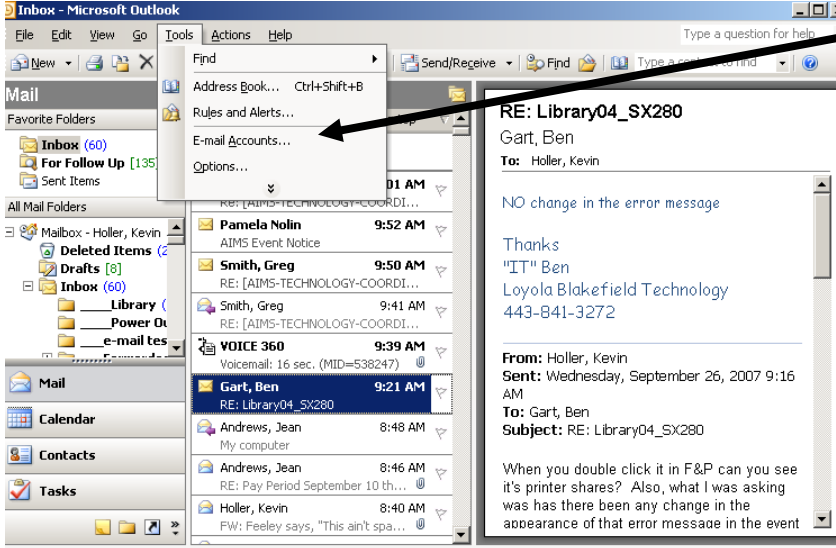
Inbox - Microsoft Outlook

File Edit View Go Tools Actions Help

Type a question for help

New

Send/Receive

Find

Type a contact to find

Find

Address Book... Ctrl+Shift+B

Rules and Alerts...

E-mail Accounts...

Options...

Mail

Favorite Folders

Inbox (60)

For Follow Up [135]

Sent Items

All Mail Folders

Mailbox - Holler, Kevin

Deleted Items (2

Drafts [8]

Inbox (60)

____Library (

____Power Ou

___e-mail tes

Mail

Calendar

Contacts

Tasks

01 AM

RE: [AIMS-TECHNOLOGY-COORDI...

Pamela Nolin 9:52 AM

AIMS Event Notice

Smith, Greg 9:50 AM

RE: [AIMS-TECHNOLOGY-COORDI...

Smith, Greg 9:41 AM

RE: [AIMS-TECHNOLOGY-COORDI...

VOICE 360 9:39 AM

Voicemail: 16 sec. (MID=538247)

Gart, Ben 9:21 AM

RE: Library04_SX280

Andrews, Jean 8:48 AM

My computer

Andrews, Jean 8:46 AM

RE: Pay Period September 10 th...

Holler, Kevin 8:40 AM

FW: Feeley says, "This ain't spa...

RE: Library04_SX280

Gart, Ben

To: Holler, Kevin

NO change in the error message

Thanks
"IT" Ben
Loyola Blakefield Technology
443-841-3272

From: Holler, Kevin
Sent: Wednesday, September 26, 2007 9:16 AM
To: Gart, Ben
Subject: RE: Library04_SX280

When you double click it in F&P can you see it's printer shares? Also, what I was asking was has there been any change in the appearance of that error message in the event